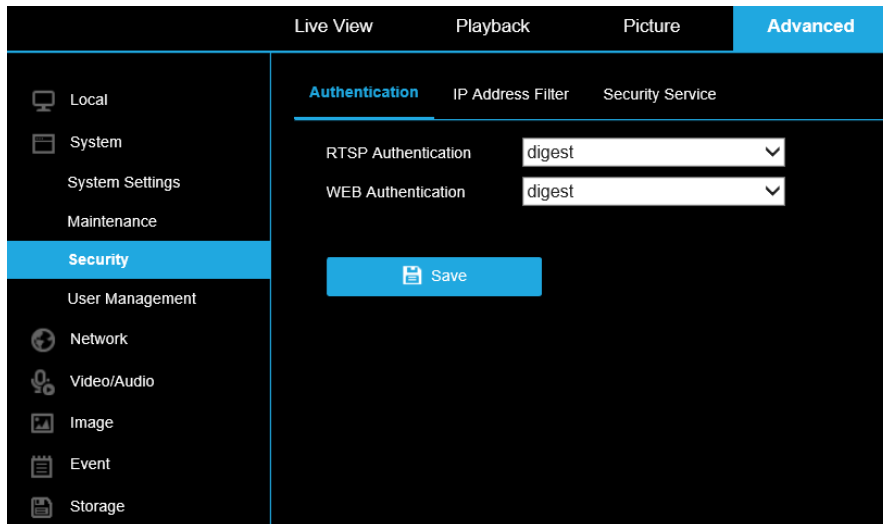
Live View Playback Picture Advanced

Local
System
System Settings
Maintenance
Security
User Management
Network
Video/Audio
Image
Event
Storage

Authentication IP Address Filter Security Service

RTSP Authentication digest
WEB Authentication digest

Save